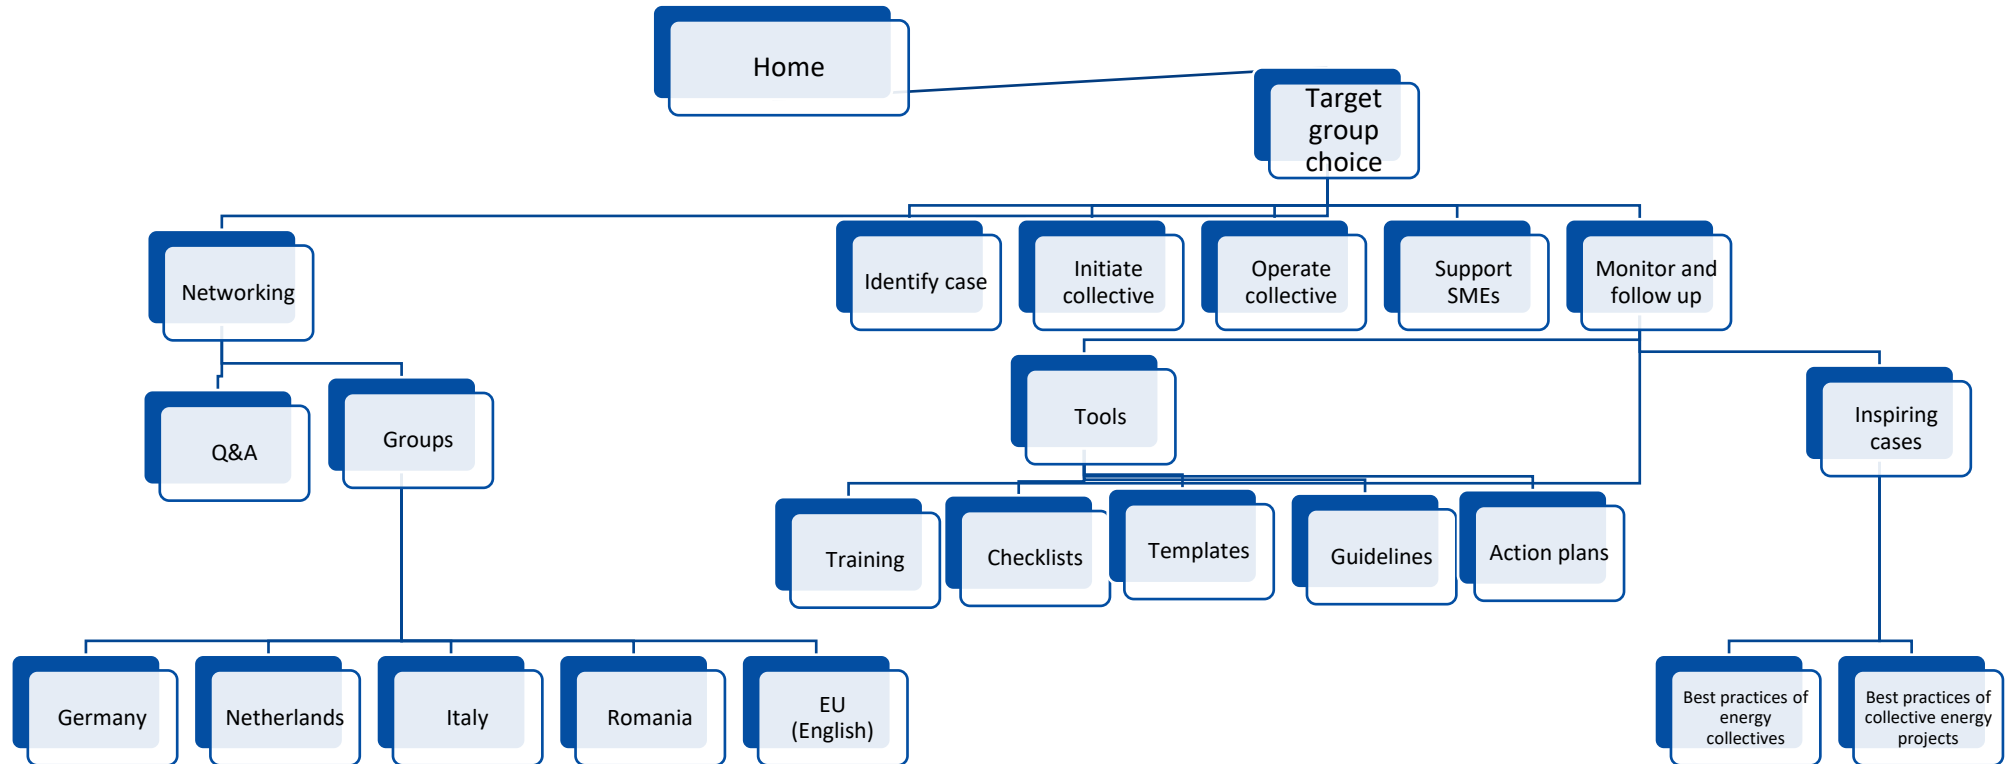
Home

Target group choice

Networking

Identify case

Initiate collective

Operate collective

Support SMEs

Monitor and follow up

Q&A

Groups

Tools

Inspiring cases

Training

Checklists

Templates

Guidelines

Action plans

Germany

Netherlands

Italy

Romania

EU (English)

Best practices of energy collectives

Best practices of collective energy projects